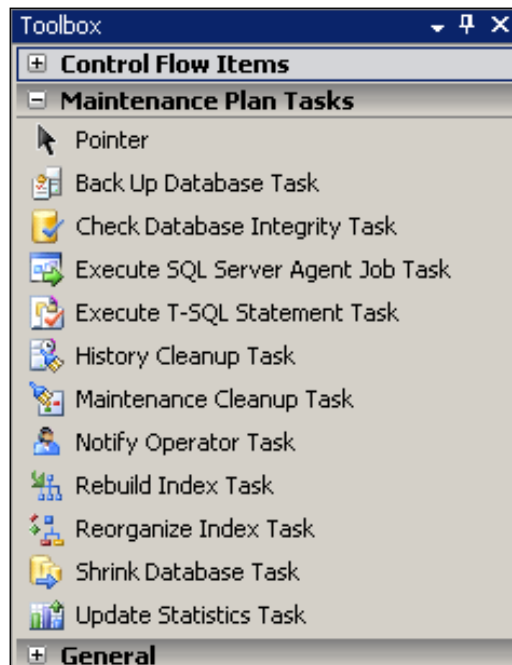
Toolbox

⊞ Control Flow Items

⊟ Maintenance Plan Tasks

Pointer

Back Up Database Task

Check Database Integrity Task

Execute SQL Server Agent Job Task

Execute T-SQL Statement Task

History Cleanup Task

Maintenance Cleanup Task

Notify Operator Task

Rebuild Index Task

Reorganize Index Task

Shrink Database Task

Update Statistics Task

⊞ General